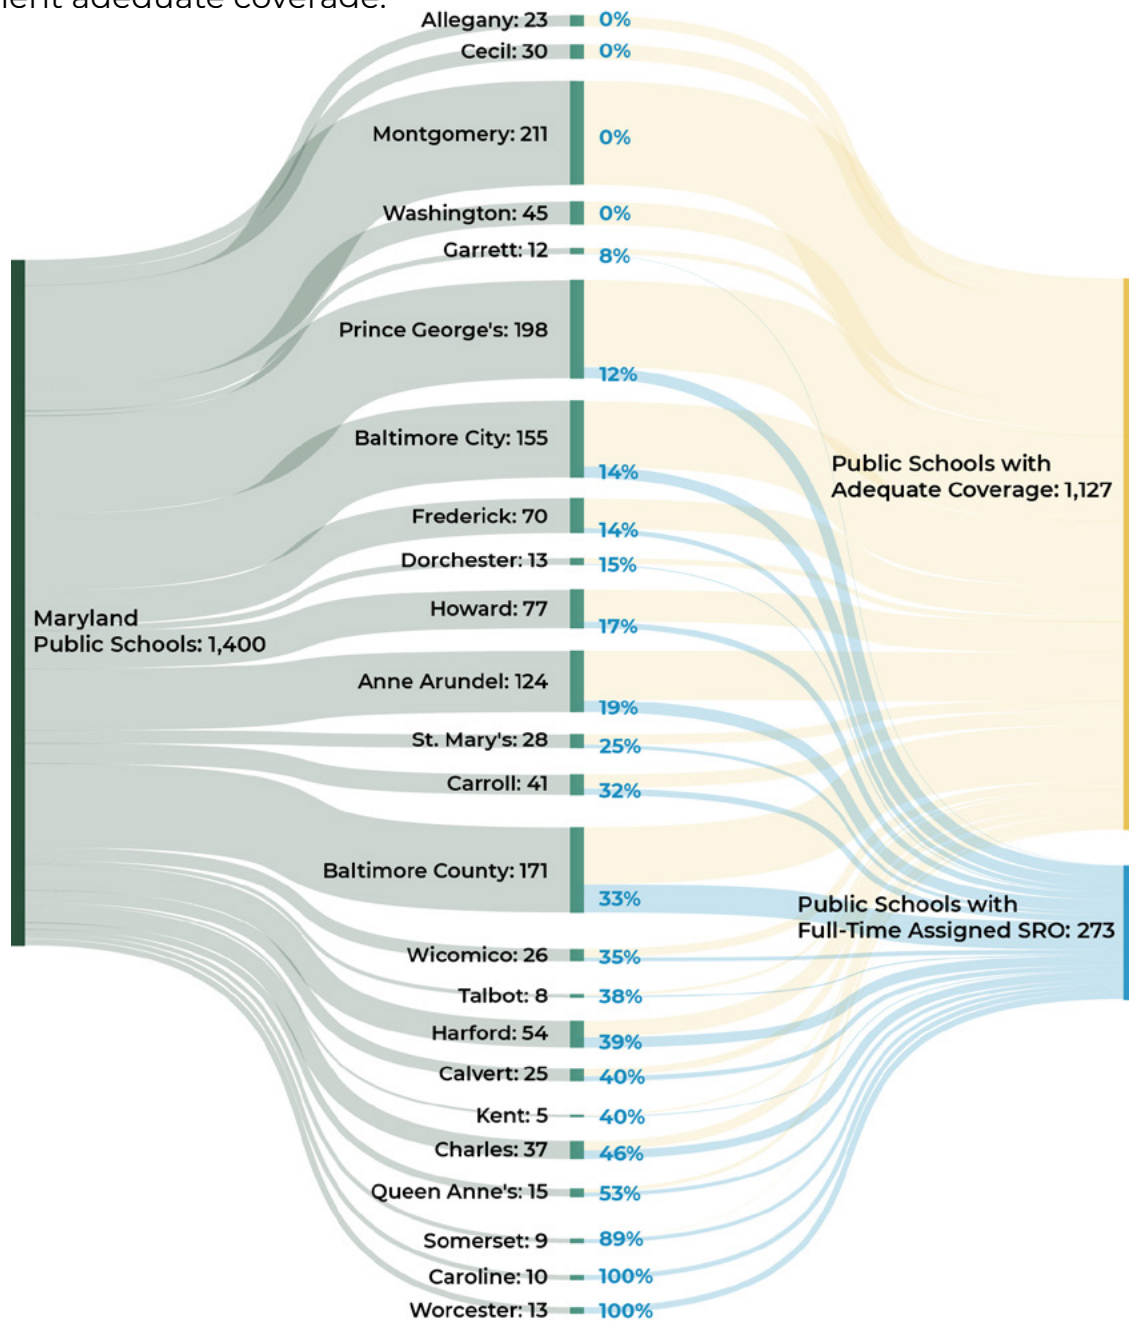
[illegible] adequate coverage.

Allegany: 23 0%
Cecil: 30 0%
Montgomery: 211 0%
Washington: 45 0%
Garrett: 12 8%
Prince George's: 198 12%
Baltimore City: 155 14%
Frederick: 70 14%
Dorchester: 13 15%
Howard: 77 17%
Anne Arundel: 124 19%
St. Mary's: 28 25%
Carroll: 41 32%
Baltimore County: 171 33%
Wicomico: 26 35%
Talbot: 8 38%
Harford: 54 39%
Calvert: 25 40%
Kent: 5 40%
Charles: 37 46%
Queen Anne's: 15 53%
Somerset: 9 89%
Caroline: 10 100%
Worcester: 13 100%

Maryland Public Schools: 1,400

Public Schools with Adequate Coverage: 1,127

Public Schools with Full-Time Assigned SRO: 273